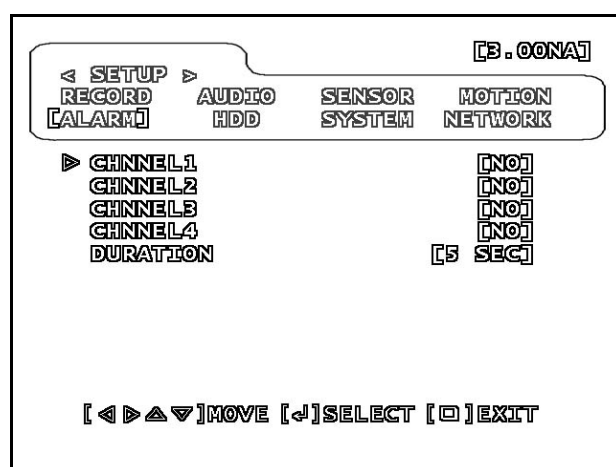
[3.00NA]

< SETUP >

| RECORD | AUDIO | SENSOR | MOTION |
|---|---|---|---|
| [ALARM] | HDD | SYSTEM | NETWORK |

▶ CHNNEL1 [NO]
CHNNEL2 [NO]
CHNNEL3 [NO]
CHNNEL4 [NO]
DURATION [5 SEC]

[◀▶▲▼]MOVE [↵]SELECT [□]EXIT